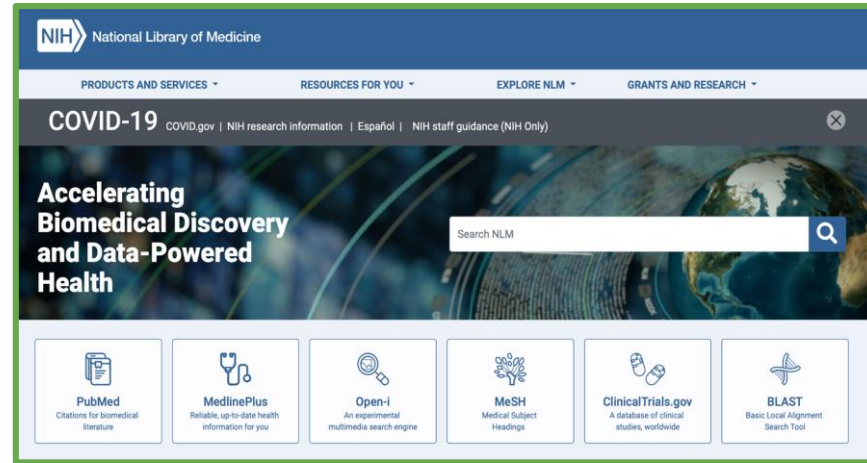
NIH National Library of Medicine

PRODUCTS AND SERVICES ▾ RESOURCES FOR YOU ▾ EXPLORE NLM ▾ GRANTS AND RESEARCH ▾

COVID-19 COVID.gov | NIH research information | Español | NIH staff guidance (NIH Only)

Accelerating Biomedical Discovery and Data-Powered Health

Search NLM

PubMed
Citations for biomedical literature

MedlinePlus
Reliable, up-to-date health information for you

Open-i
An experimental multimedia search engine

MeSH
Medical Subject Headings

ClinicalTrials.gov
A database of clinical studies, worldwide

BLAST
Basic Local Alignment Search Tool